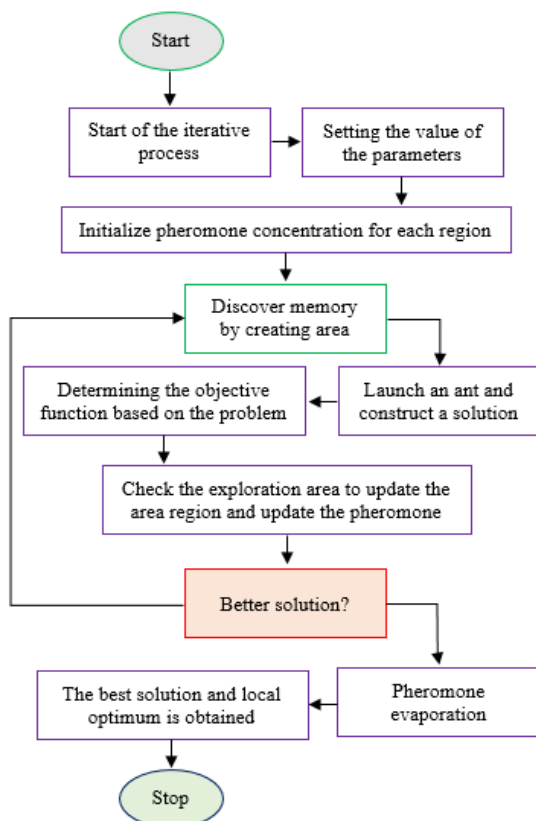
Start

Start of the iterative process

Setting the value of the parameters

Initialize pheromone concentration for each region

Discover memory by creating area

Launch an ant and construct a solution

Determining the objective function based on the problem

Check the exploration area to update the area region and update the pheromone

Better solution?

Pheromone evaporation

The best solution and local optimum is obtained

Stop